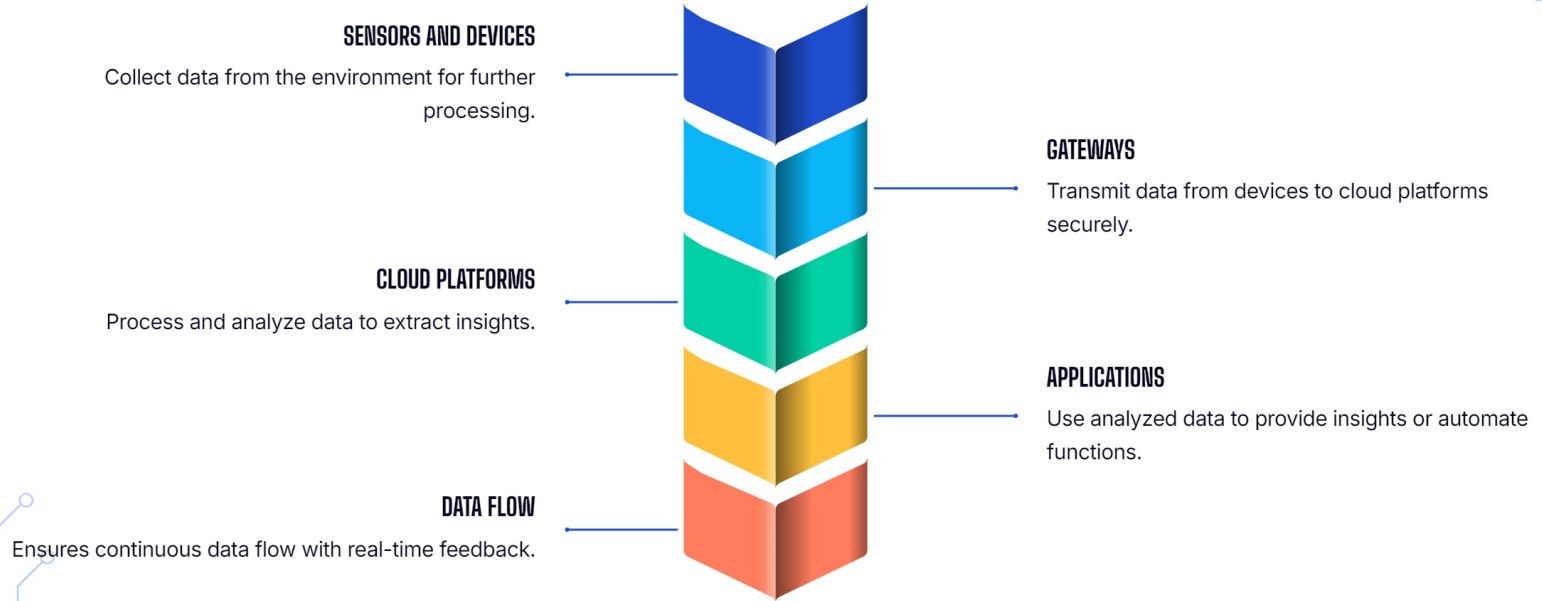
SENSORS AND DEVICES

Collect data from the environment for further processing.

GATEWAYS

Transmit data from devices to cloud platforms securely.

CLOUD PLATFORMS

Process and analyze data to extract insights.

APPLICATIONS

Use analyzed data to provide insights or automate functions.

DATA FLOW

Ensures continuous data flow with real-time feedback.